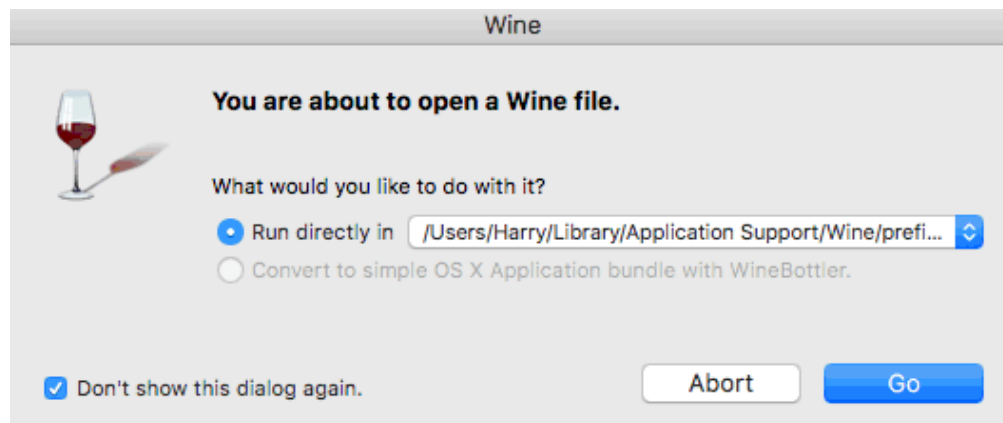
Wine

You are about to open a Wine file.

What would you like to do with it?

Run directly in /Users/Harry/Library/Application Support/Wine/prefi...

Convert to simple OS X Application bundle with WineBottler.

Don't show this dialog again.

Abort

Go